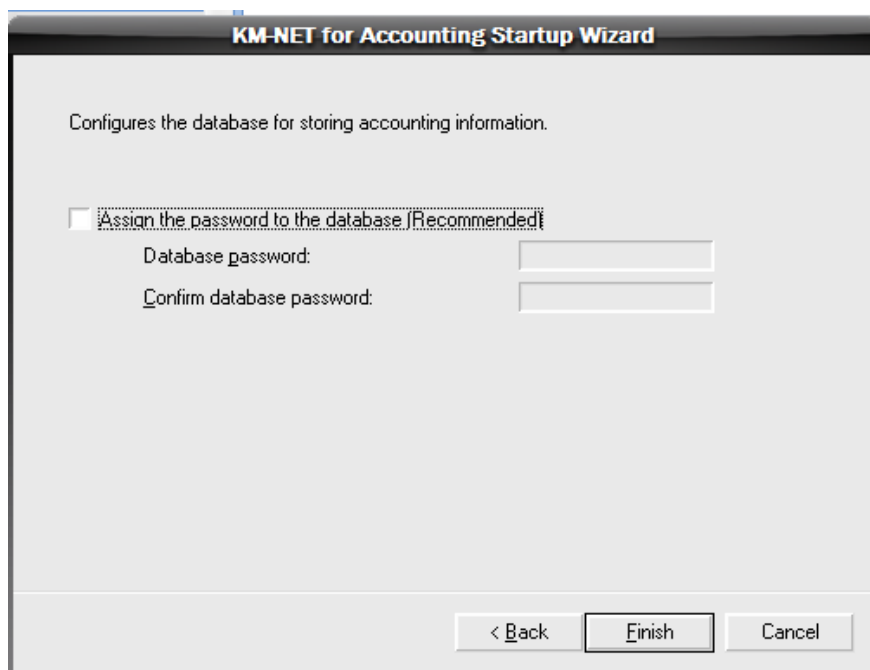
KM-NET for Accounting Startup Wizard

Configures the database for storing accounting information.

Assign the password to the database (Recommended)

Database password:

Confirm database password:

< Back

Finish

Cancel